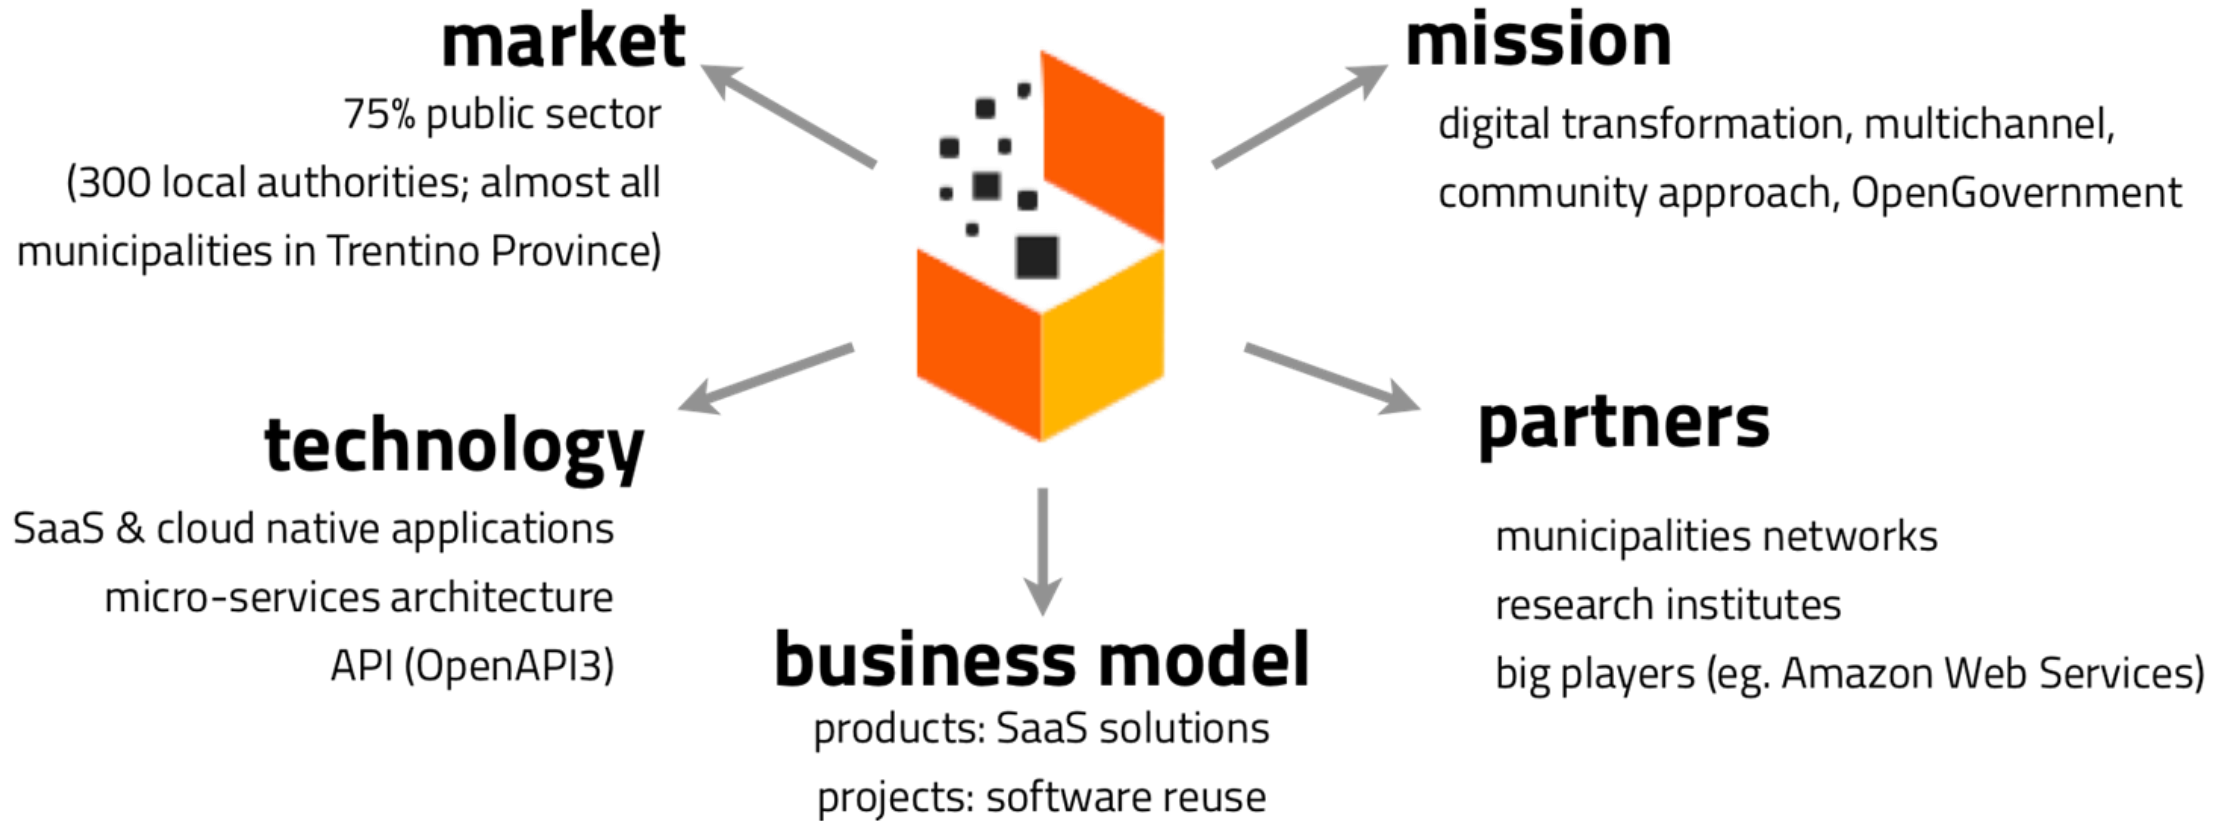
market
75% public sector
(300 local authorities; almost all municipalities in Trentino Province)

mission
digital transformation, multichannel, community approach, OpenGovernment

technology
SaaS & cloud native applications
micro-services architecture
API (OpenAPI3)

partners
municipalities networks
research institutes
big players (eg. Amazon Web Services)

business model
products: SaaS solutions
projects: software reuse